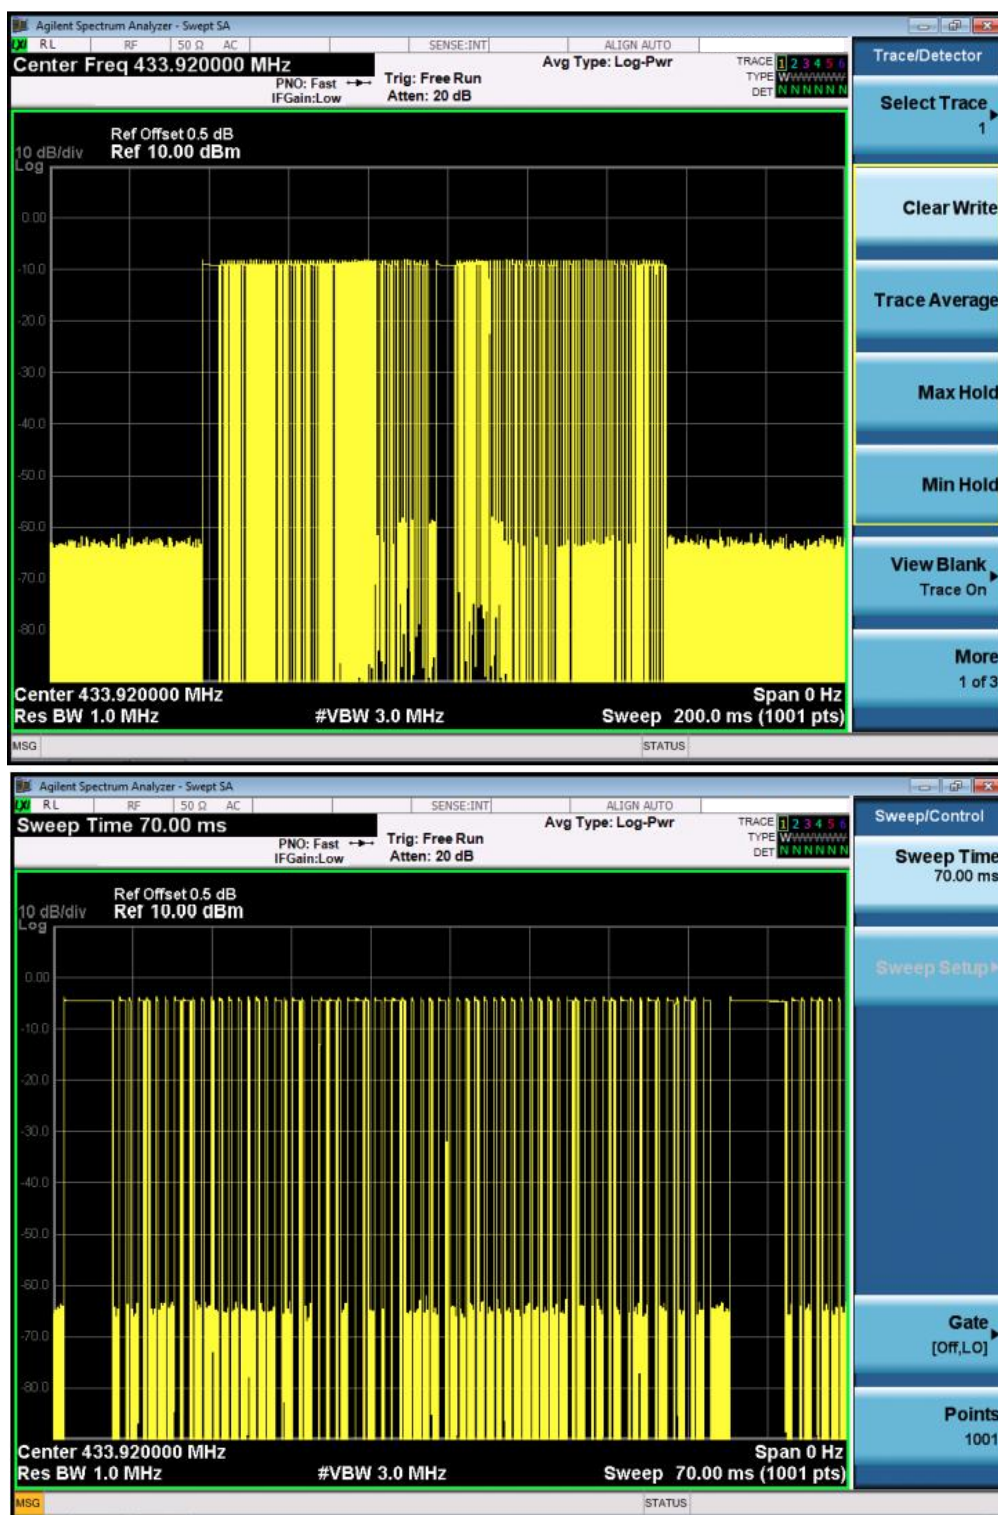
Agilent Spectrum Analyzer - Swept SA
RL RF 50 Ω AC SENSE:INT ALIGN AUTO
Center Freq 433.920000 MHz
PNO: Fast IFGain:Low
Trig: Free Run Atten: 20 dB
Avg Type: Log-Pwr
TRACE 1 2 3 4 5 6
TYPE WWWWWW
DET NNNNNN
Trace/Detector
Ref Offset 0.5 dB
10 dB/div Ref 10.00 dBm
Log
0.00
-10.0
-20.0
-30.0
-40.0
-50.0
-60.0
-70.0
-80.0
Center 433.920000 MHz
Span 0 Hz
Res BW 1.0 MHz
#VBW 3.0 MHz
Sweep 200.0 ms (1001 pts)
MSG
STATUS
Select Trace 1
Clear Write
Trace Average
Max Hold
Min Hold
View Blank Trace On
More 1 of 3

Agilent Spectrum Analyzer - Swept SA
RL RF 50 Ω AC SENSE:INT ALIGN AUTO
Sweep Time 70.00 ms
PNO: Fast IFGain:Low
Trig: Free Run Atten: 20 dB
Avg Type: Log-Pwr
TRACE 1 2 3 4 5 6
TYPE WWWWWW
DET NNNNNN
Sweep/Control
Ref Offset 0.5 dB
10 dB/div Ref 10.00 dBm
Log
0.00
-10.0
-20.0
-30.0
-40.0
-50.0
-60.0
-70.0
-80.0
Center 433.920000 MHz
Span 0 Hz
Res BW 1.0 MHz
#VBW 3.0 MHz
Sweep 70.00 ms (1001 pts)
MSG
STATUS
Sweep Time 70.00 ms
Sweep Setup
Gate [Off,LO]
Points 1001